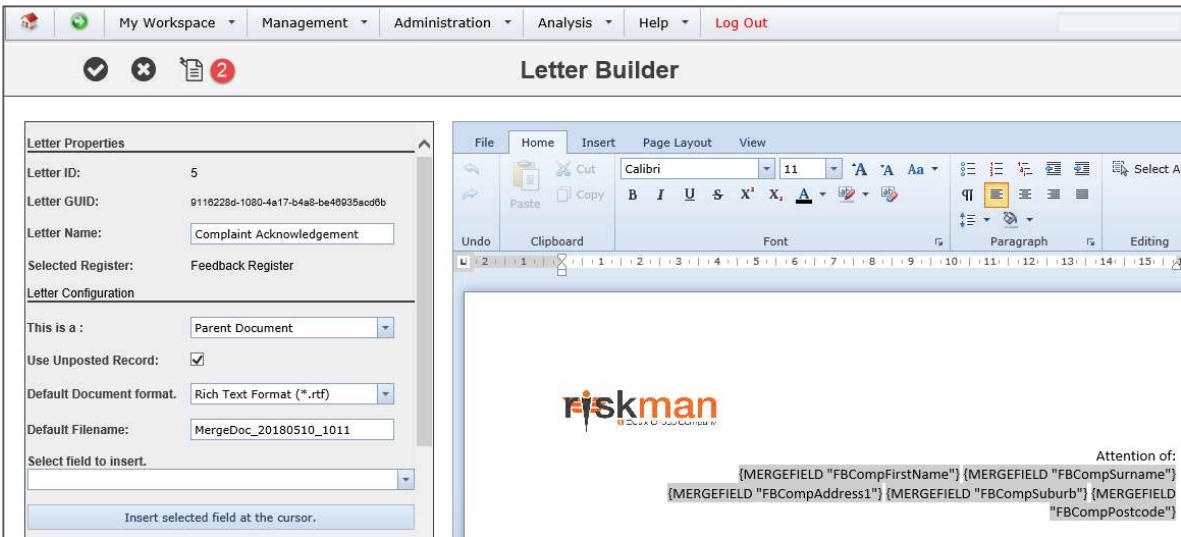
My Workspace ▾ Management ▾ Administration ▾ Analysis ▾ Help ▾ Log Out

2

Letter Builder

Letter Properties

| | |
|---|---|
| Letter ID: | 5 |
| Letter GUID: | 9116228d-1080-4a17-b4a8-be46935acd6b |
| Letter Name: | Complaint Acknowledgement |
| Selected Register: | Feedback Register |

Letter Configuration

| | |
|---|---|
| This is a : | Parent Document |
| Use Unposted Record: | ✓ |
| Default Document format. | Rich Text Format (*.rtf) |
| Default Filename: | MergeDoc_20180510_1011 |

Select field to insert.

Insert selected field at the cursor.

File Home Insert Page Layout View

Undo Paste Cut Copy Clipboard Calibri 11 A A Aa B I U S X² X₂ A Font Paragraph Select A Editing

2 1 1 2 3 4 5 6 7 8 9 10 11 12 13 14 15

riskman
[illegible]

Attention of:
{MERGEFIELD "FBCompFirstName"} {MERGEFIELD "FBCompSurname"}
{MERGEFIELD "FBCompAddress1"} {MERGEFIELD "FBCompSuburb"} {MERGEFIELD "FBCompPostcode"}